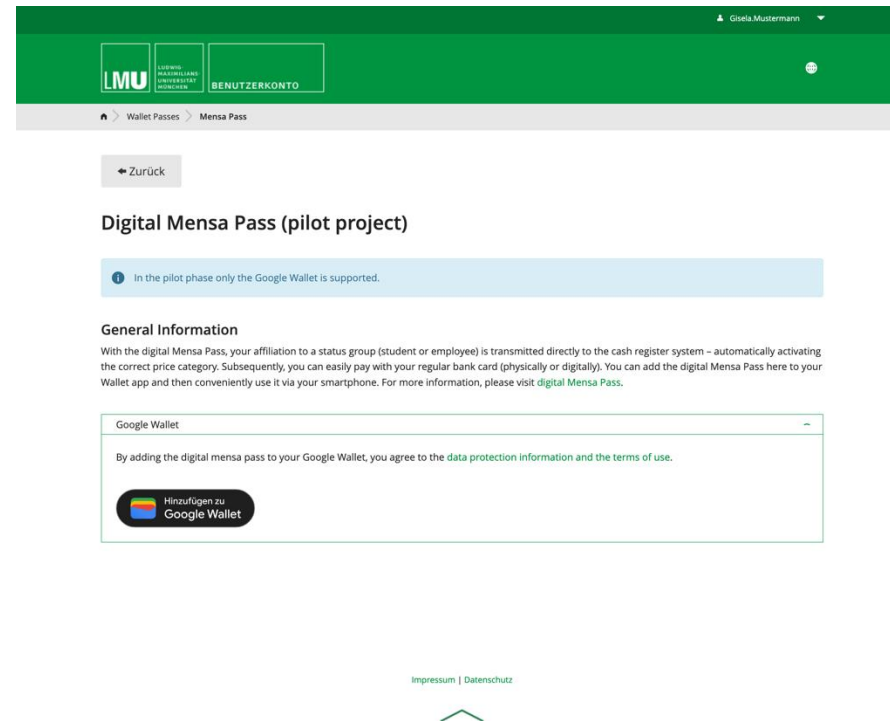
Gisela.Mustermann

LMU LUDWIG-MAXIMILIANS-UNIVERSITÄT MÜNCHEN BENUTZERKONTO

Wallet Passes > Mensa Pass

← Zurück

Digital Mensa Pass (pilot project)

In the pilot phase only the Google Wallet is supported.

General Information

With the digital Mensa Pass, your affiliation to a status group (student or employee) is transmitted directly to the cash register system – automatically activating the correct price category. Subsequently, you can easily pay with your regular bank card (physically or digitally). You can add the digital Mensa Pass here to your Wallet app and then conveniently use it via your smartphone. For more information, please visit digital Mensa Pass.

Google Wallet

By adding the digital mensa pass to your Google Wallet, you agree to the data protection information and the terms of use.

Hinzufügen zu Google Wallet

Impressum | Datenschutz